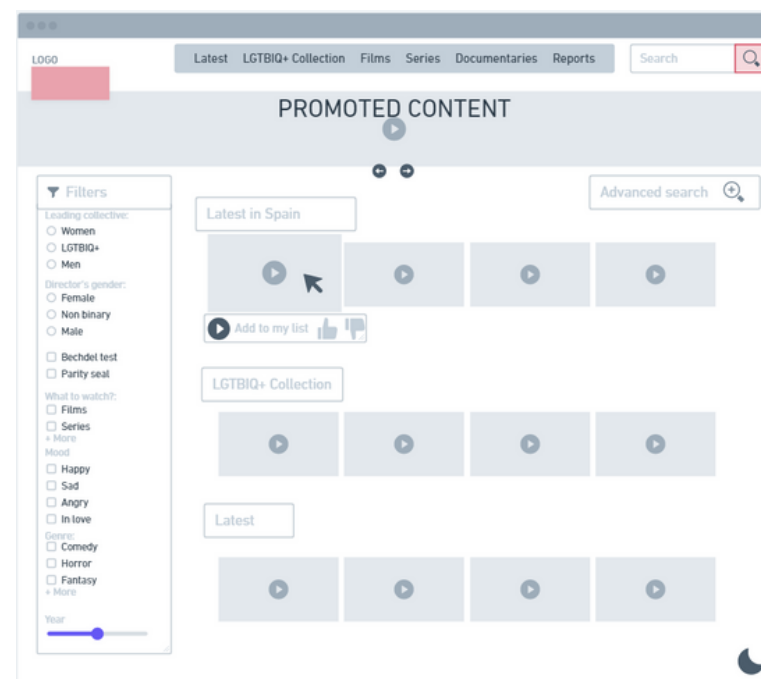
LOGO

Latest LGTBIQ+ Collection Films Series Documentaries Reports

Search

PROMOTED CONTENT

Filters

Leading collective:
Women
LGTBIQ+
Men

Director's gender:
Female
Non binary
Male

Bechdel test
Parity seal

What to watch?:
Films
Series
+ More

Mood
Happy
Sad
Angry
In love

Genre:
Comedy
Horror
Fantasy
+ More

Year

Advanced search

Latest in Spain

Add to my list

LGTBIQ+ Collection

Latest